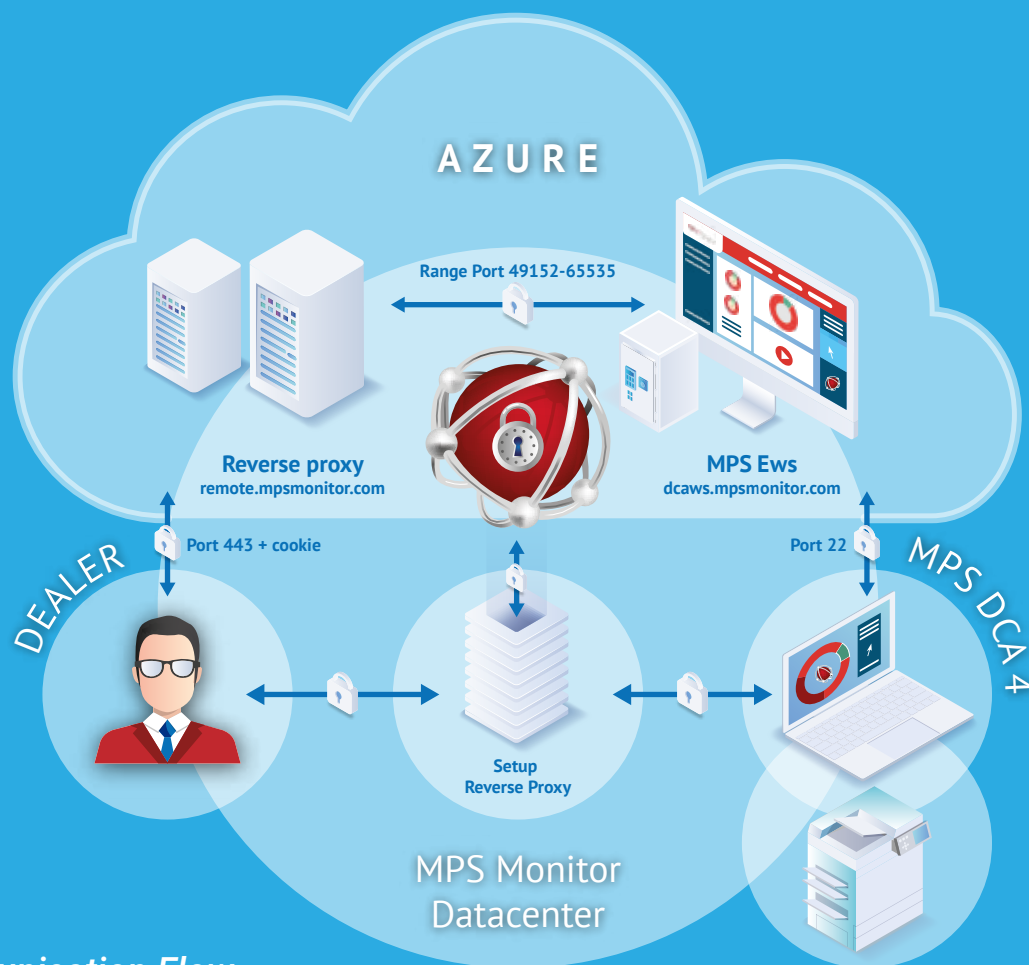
AZURE

Range Port 49152-65535

Reverse proxy
remote.mpsmonitor.com

MPS Ews
dcaws.mpsmonitor.com

Port 443 + cookie

Port 22

DEALER

MPS DCA 4

Setup
Reverse Proxy

MPS Monitor
Datacenter

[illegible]nication Flow